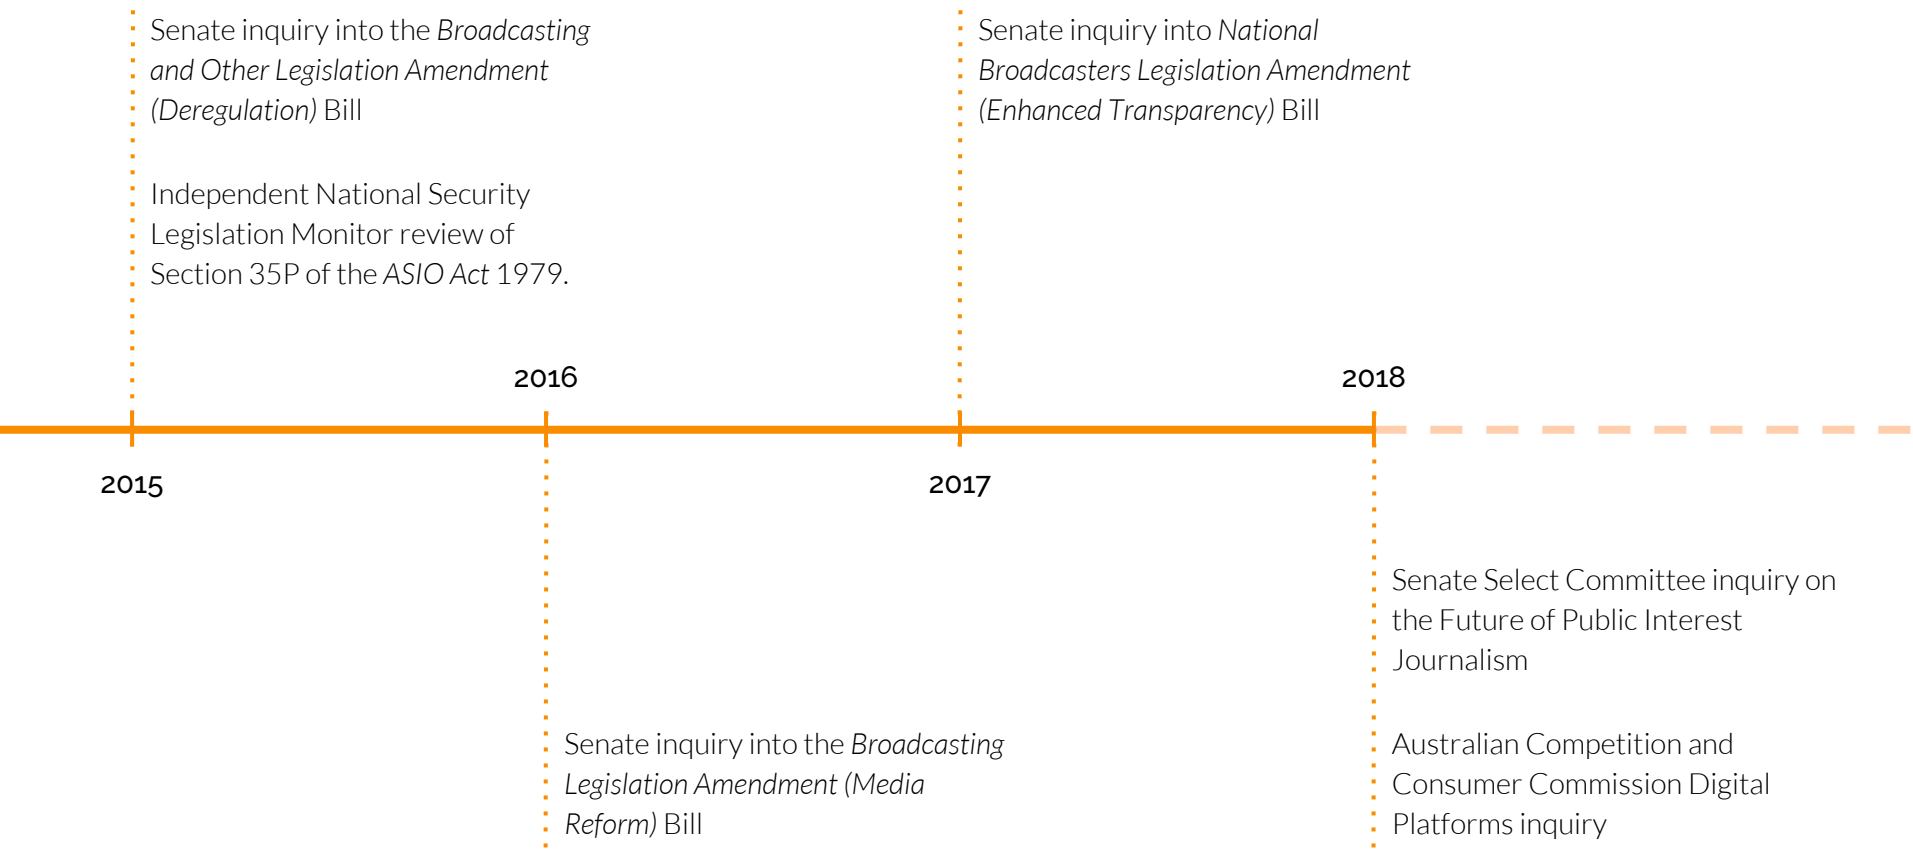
Senate inquiry into the *Broadcasting and Other Legislation Amendment (Deregulation)* Bill

Independent National Security Legislation Monitor review of Section 35P of the *ASIO Act* 1979.

Senate inquiry into *National Broadcasters Legislation Amendment (Enhanced Transparency)* Bill

2016

2018

2015

2017

Senate Select Committee inquiry on the Future of Public Interest Journalism

Australian Competition and Consumer Commission Digital Platforms inquiry

Senate inquiry into the *Broadcasting Legislation Amendment (Media Reform)* Bill